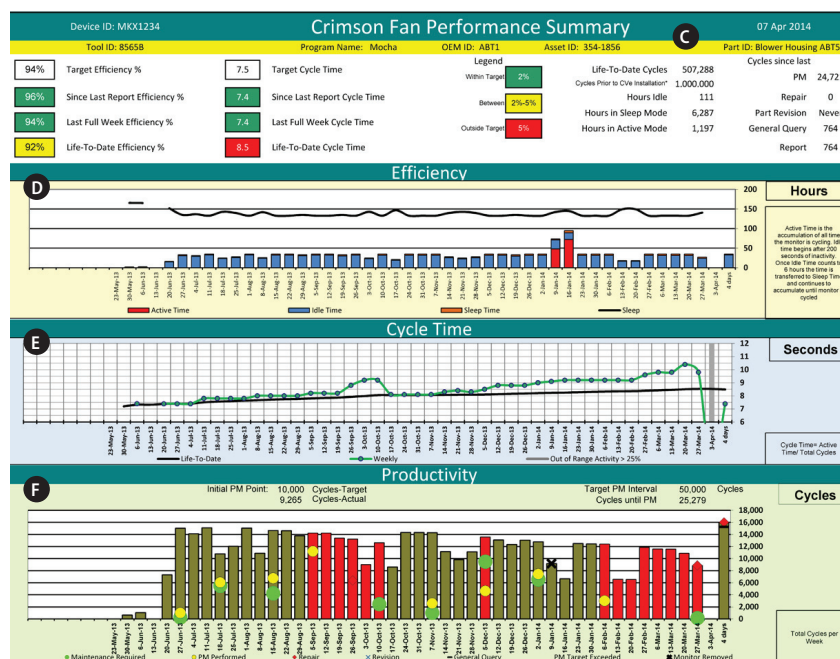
Device ID: MKX1234

Crimson Fan Performance Summary

07 Apr 2014

Tool ID: 8565B  Program Name: Mocha  OEM ID: ABT1  Asset ID: 354-1856  Part ID: Blower Housing ABT5

C

| 94% | Target Efficiency % | 7.5 | Target Cycle Time |
|---|---|---|---|
| 96% | Since Last Report Efficiency % | 7.4 | Since Last Report Cycle Time |
| 94% | Last Full Week Efficiency % | 7.4 | Last Full Week Cycle Time |
| 92% | Life-To-Date Efficiency % | 8.5 | Life-To-Date Cycle Time |

Legend
Within Target 2%
Between 2%-5%
Outside Target 5%

| Life-To-Date Cycles | 507,288 |
|---|---|
| Cycles Prior to CVe Installation* | 1,000,000 |
| Hours Idle | 111 |
| Hours in Sleep Mode | 6,287 |
| Hours in Active Mode | 1,197 |

Cycles since last
| PM | 24,72 |
|---|---|
| Repair | 0 |
| Part Revision | Neve |
| General Query | 764 |
| Report | 764 |

Efficiency

D

200
150
100
50
0

Hours

Active Time is the accumulation of all time the monitor is cycling. Idl time begins after 200 seconds of inactivity. Once Idle Time counts to 6 hours the time is transferred to Sleep Tim and continues to accumulate until monitor cycled

23-May-13 30-May-13 6-Jun-13 13-Jun-13 20-Jun-13 27-Jun-13 4-Jul-13 11-Jul-13 18-Jul-13 25-Jul-13 1-Aug-13 8-Aug-13 15-Aug-13 22-Aug-13 29-Aug-13 5-Sep-13 12-Sep-13 19-Sep-13 26-Sep-13 3-Oct-13 10-Oct-13 17-Oct-13 24-Oct-13 31-Oct-13 7-Nov-13 14-Nov-13 21-Nov-13 28-Nov-13 5-Dec-13 12-Dec-13 19-Dec-13 26-Dec-13 2-Jan-14 9-Jan-14 16-Jan-14 23-Jan-14 30-Jan-14 6-Feb-14 13-Feb-14 20-Feb-14 27-Feb-14 6-Mar-14 13-Mar-14 20-Mar-14 27-Mar-14 3-Apr-14 4 days

Active Time  Idle Time  Sleep Time  Sleep

Cycle Time

E

12
11
10
9
8
7
6

Seconds

Cycle Time= Active Time/ Total Cycles

Life-To-Date  Weekly  Out of Range Activity > 25%

Productivity

F

Initial PM Point: 10,000 Cycles-Target
9,265 Cycles-Actual

Target PM Interval 50,000 Cycles
Cycles until PM 25,279

Cycles

18,000
16,000
14,000
12,000
10,000
8,000
6,000
4,000
2,000
0

Total Cycles per Week

Maintenance Required  PM Performed  Repair  Revision  General Query  PM Target Exceeded  Monitor Removed